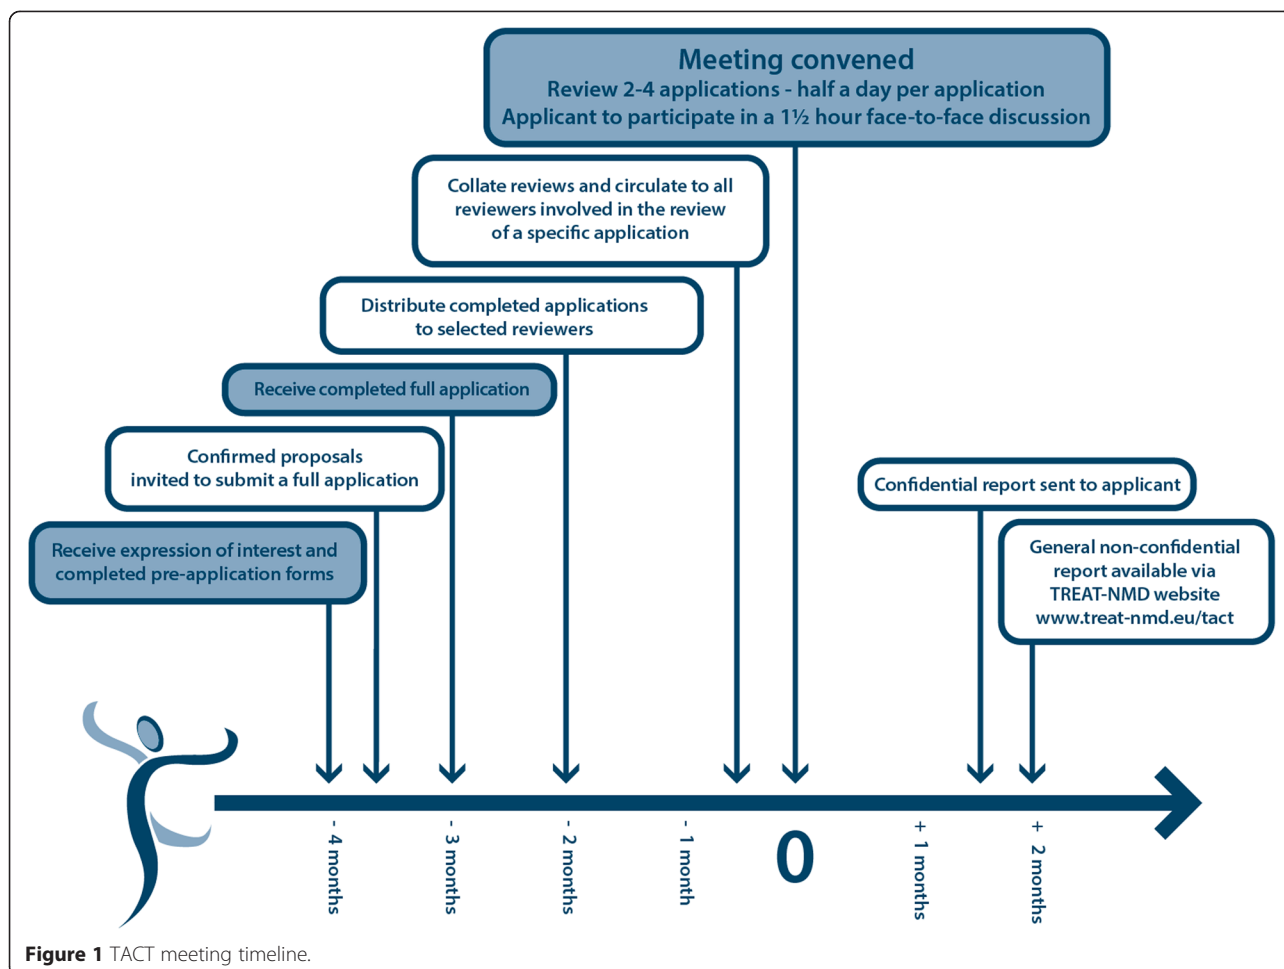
Meeting convened
Review 2-4 applications - half a day per application
Applicant to participate in a 1½ hour face-to-face discussion

Collate reviews and circulate to all reviewers involved in the review of a specific application

Distribute completed applications to selected reviewers

Receive completed full application

Confirmed proposals invited to submit a full application

Receive expression of interest and completed pre-application forms

Confidential report sent to applicant

General non-confidential report available via TREAT-NMD website www.treat-nmd.eu/tact

- 4 months

- 3 months

- 2 months

- 1 month

0

+ 1 months

+ 2 months

Figure 1 TACT meeting timeline.